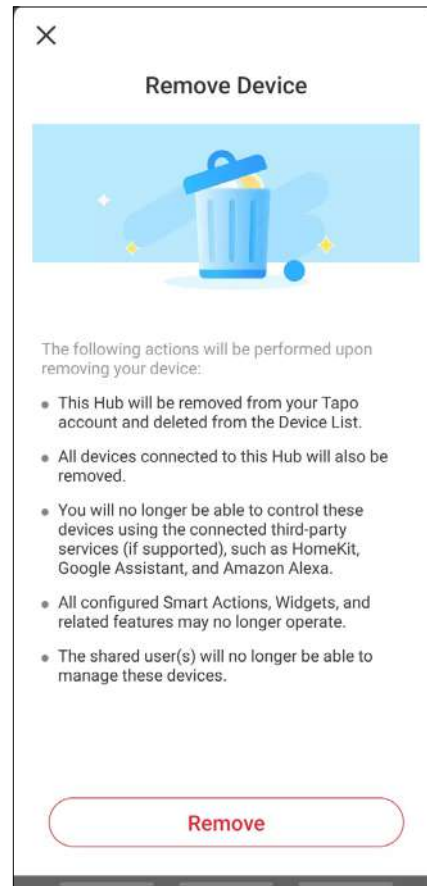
×

Remove Device

The following actions will be performed upon removing your device:

- This Hub will be removed from your Tapo account and deleted from the Device List.
- All devices connected to this Hub will also be removed.
- You will no longer be able to control these devices using the connected third-party services (if supported), such as HomeKit, Google Assistant, and Amazon Alexa.
- All configured Smart Actions, Widgets, and related features may no longer operate.
- The shared user(s) will no longer be able to manage these devices.

Remove